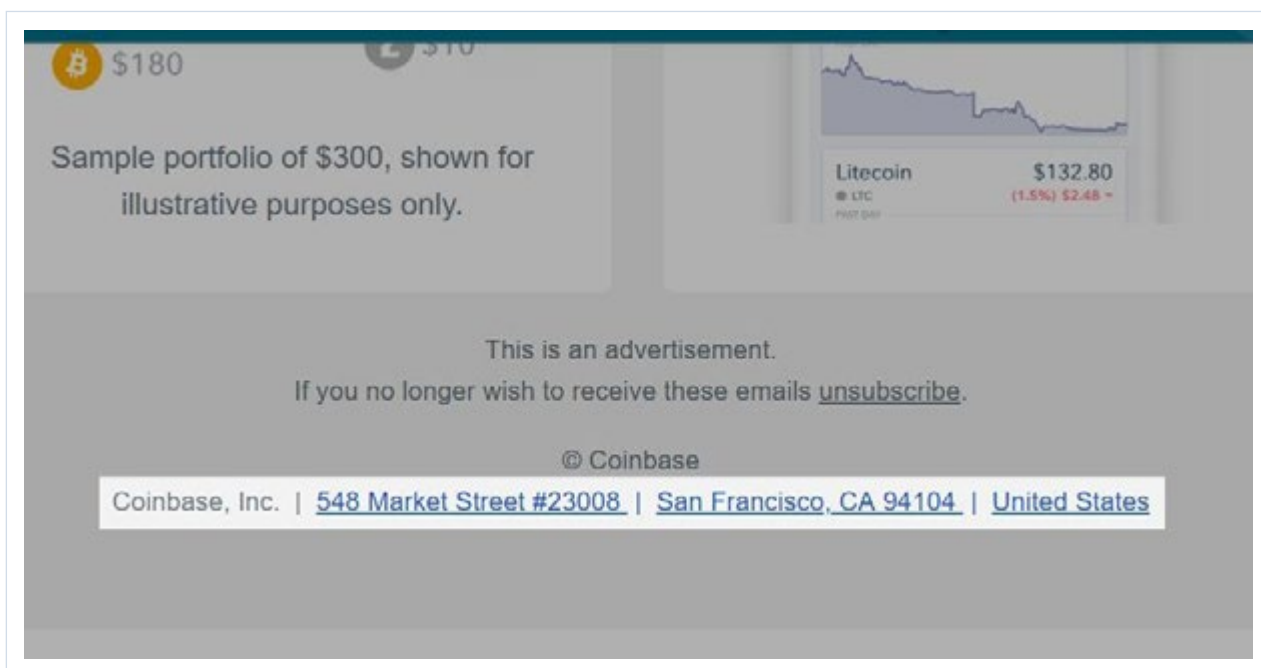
$180

$10

Sample portfolio of $300, shown for illustrative purposes only.

Litecoin $132.80
LTC (1.5%) $2.48
PAST DAY

This is an advertisement.
If you no longer wish to receive these emails unsubscribe.

© Coinbase
Coinbase, Inc. | 548 Market Street #23008 | San Francisco, CA 94104 | United States